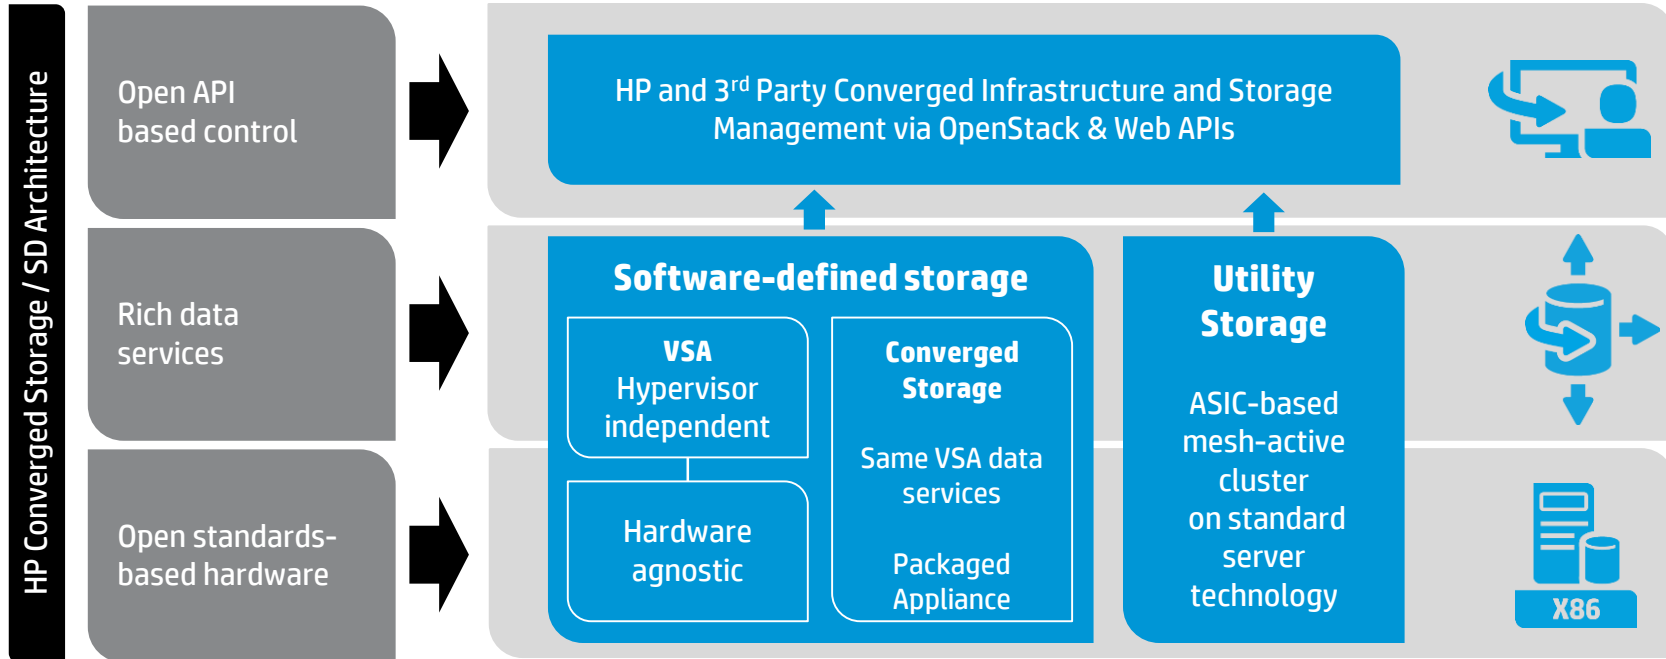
HP Converged Storage / SD Architecture

Open API based control

Rich data services

Open standards-based hardware

HP and 3$^{rd}$ Party Converged Infrastructure and Storage Management via OpenStack & Web APIs

Software-defined storage

VSA Hypervisor independent

Hardware agnostic

Converged Storage

Same VSA data services

Packaged Appliance

Utility Storage

ASIC-based mesh-active cluster on standard server technology

X86